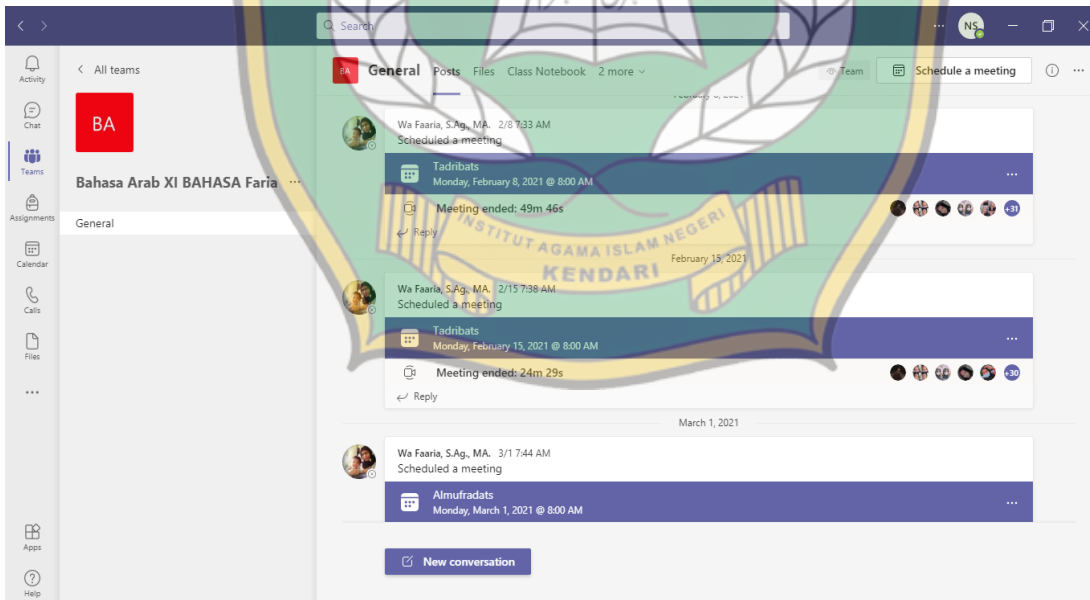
Search

NS

Activity

Chat

Teams

Assignments

Calendar

Calls

Files

...

Apps

Help

< All teams

BA

Bahasa Arab XI BAHASA Faria ...

General

BA General Posts Files Class Notebook 2 more

Team

Schedule a meeting

February 8, 2021

Wa Faaria, S.Ag., MA. 2/8 7:33 AM
Scheduled a meeting

Tadribats
Monday, February 8, 2021 @ 8:00 AM

Meeting ended: 49m 46s

+31

Reply

INSTITUT AGAMA ISLAM NEGERI KENDARI

February 15, 2021

Wa Faaria, S.Ag., MA. 2/15 7:38 AM
Scheduled a meeting

Tadribats
Monday, February 15, 2021 @ 8:00 AM

Meeting ended: 24m 29s

+30

Reply

March 1, 2021

Wa Faaria, S.Ag., MA. 3/1 7:44 AM
Scheduled a meeting

Almufradats
Monday, March 1, 2021 @ 8:00 AM

New conversation